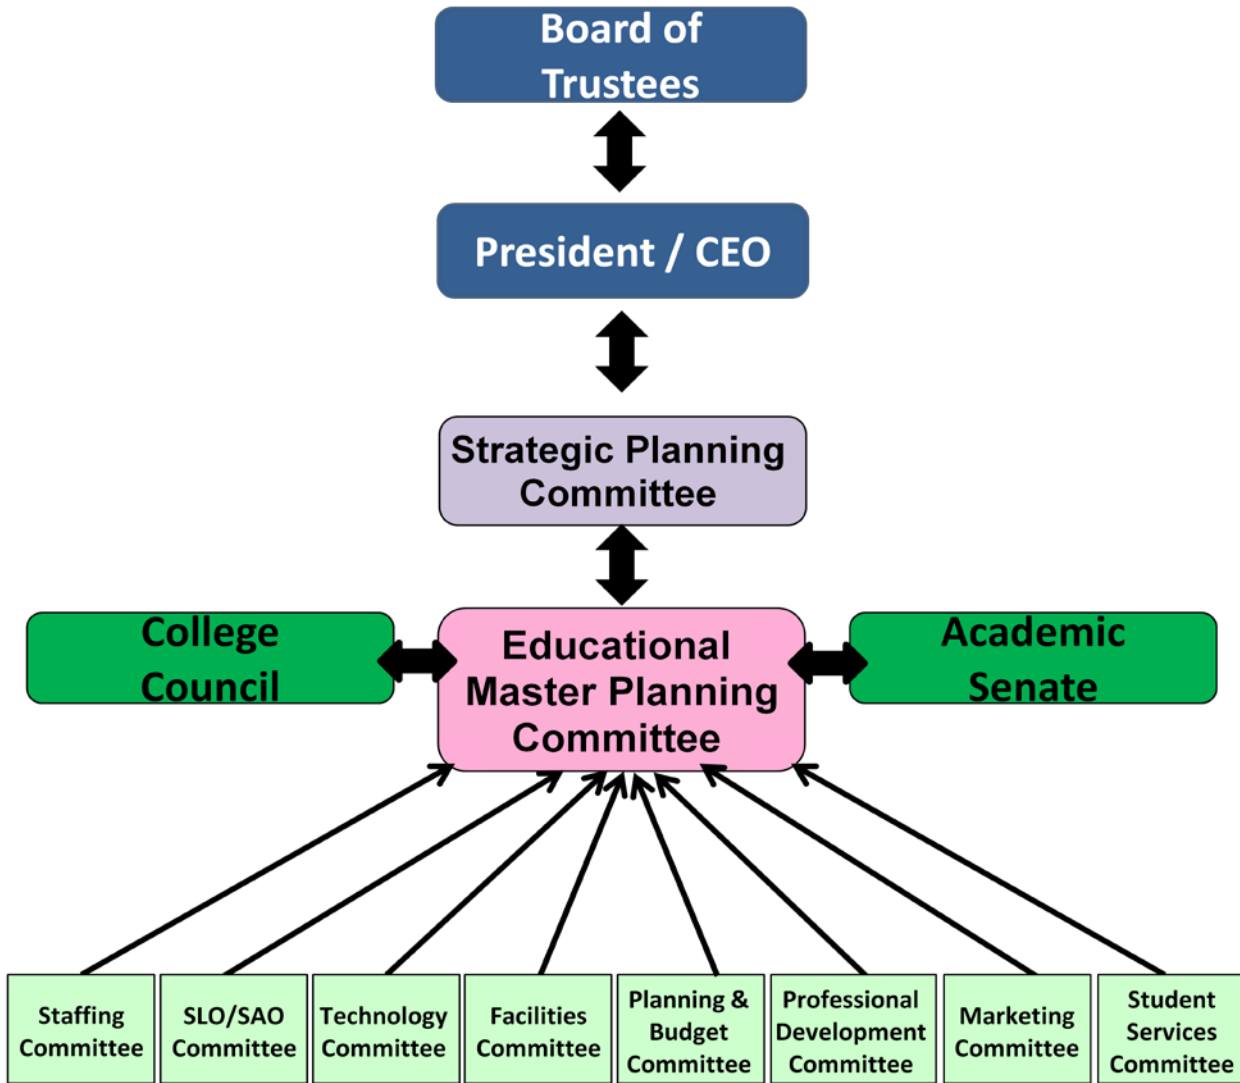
Board of Trustees

President / CEO

Strategic Planning Committee

College Council

Educational Master Planning Committee

Academic Senate

Staffing Committee

SLO/SAO Committee

Technology Committee

Facilities Committee

Planning & Budget Committee

Professional Development Committee

Marketing Committee

Student Services Committee